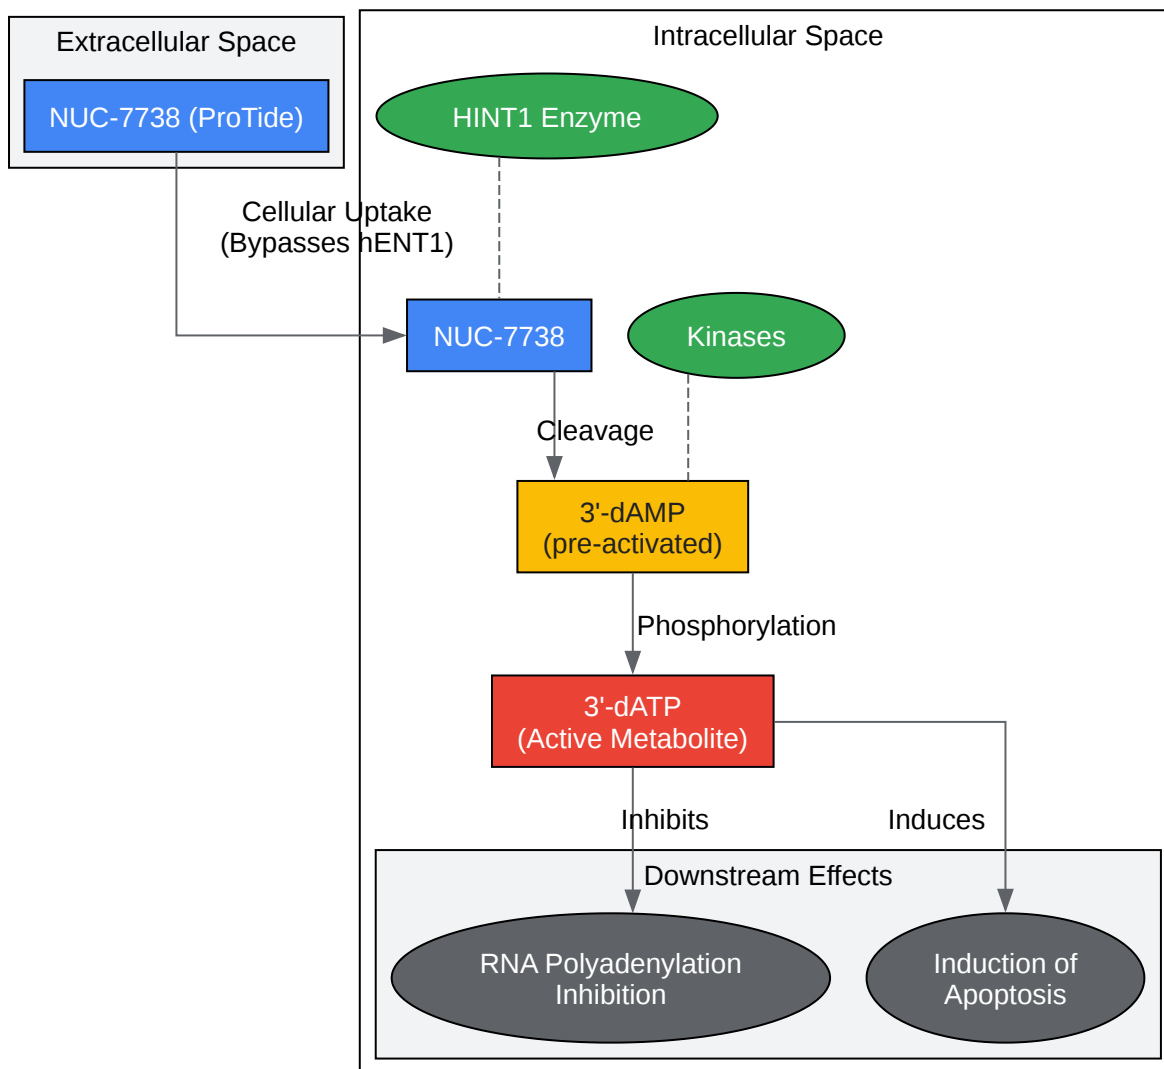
Extracellular Space

NUC-7738 (ProTide)

Intracellular Space

HINT1 Enzyme

Cellular Uptake
(Bypasses hENT1)

NUC-7738

Kinases

Cleavage

3'-dAMP
(pre-activated)

Phosphorylation

3'-dATP
(Active Metabolite)

Inhibits

Induces

Downstream Effects

RNA Polyadenylation
Inhibition

Induction of
Apoptosis